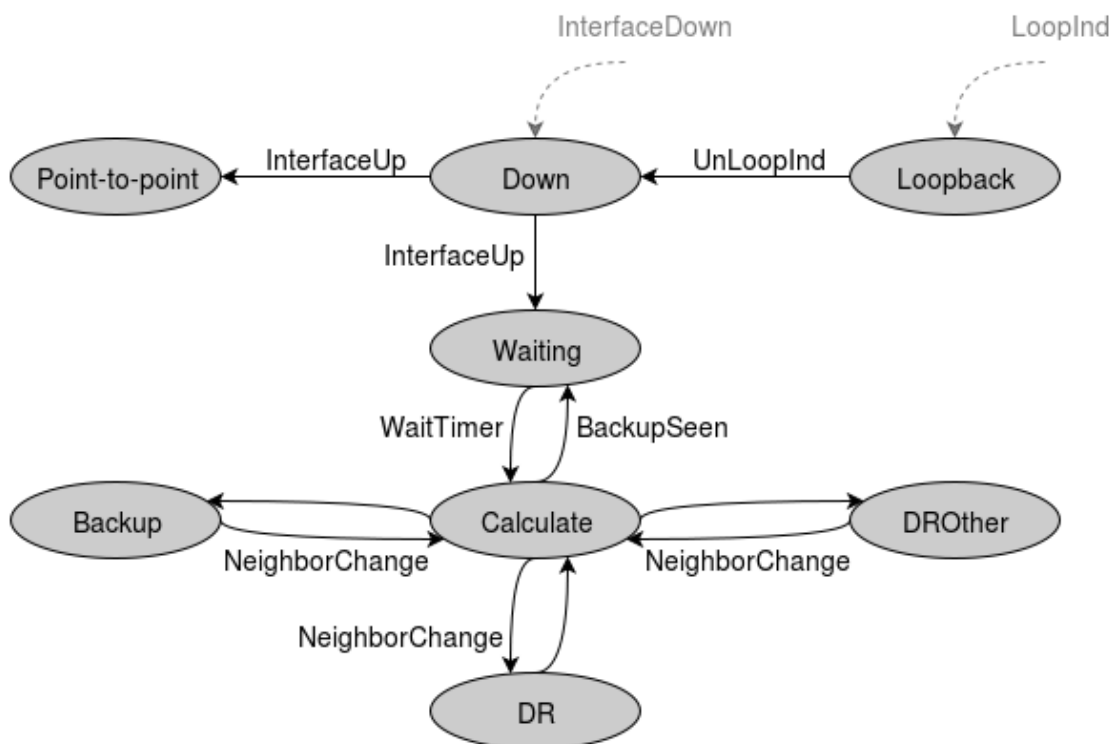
InterfaceDown

LoopInd

Point-to-point

InterfaceUp

Down

UnLoopInd

Loopback

InterfaceUp

Waiting

WaitTimer

BackupSeen

Backup

Calculate

DROther

NeighborChange

NeighborChange

NeighborChange

DR